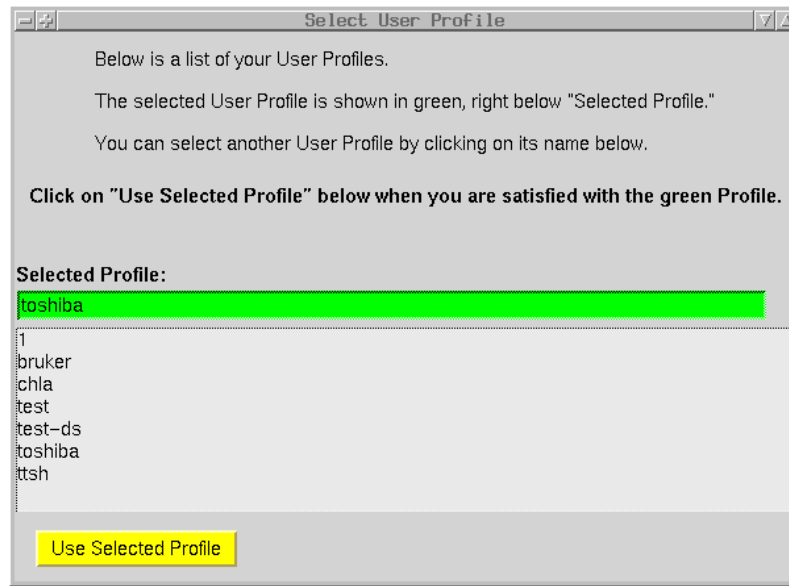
Select User Profile

Below is a list of your User Profiles.

The selected User Profile is shown in green, right below "Selected Profile."

You can select another User Profile by clicking on its name below.

Click on "Use Selected Profile" below when you are satisfied with the green Profile.

Selected Profile:

toshiba

1
bruker
chla
test
test-ds
toshiba
ttsh

Use Selected Profile